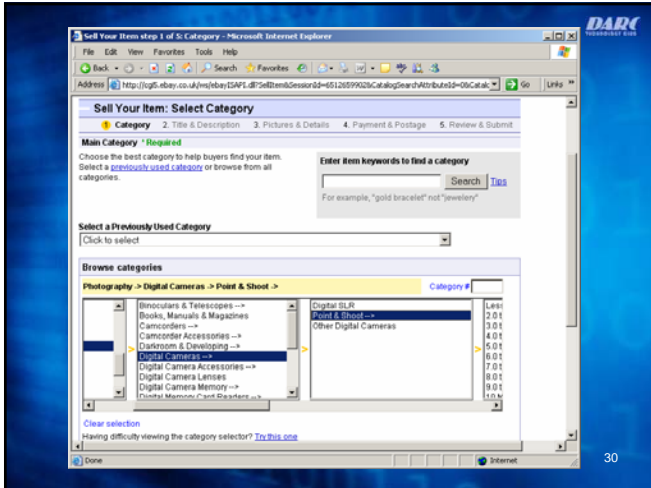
DARC
TECHNOLOGY KIDS

Sell Your Item step 1 of 5: Category - Microsoft Internet Explorer

File Edit View Favorites Tools Help

Back Search Favorites

Address http://cgi5.ebay.co.uk/ws/eBayISAPI.dll?SellItem&SessionId=6512659902&CatalogSearchAttributeId=0&Catalc Go Links

Sell Your Item: Select Category

1 Category 2. Title & Description 3. Pictures & Details 4. Payment & Postage 5. Review & Submit

Main Category * Required

Choose the best category to help buyers find your item. Select a previously used category or browse from all categories.

Enter item keywords to find a category

Search Tips

For example, "gold bracelet" not "jewelery"

Select a Previously Used Category

Click to select

Browse categories

Photography -> Digital Cameras -> Point & Shoot ->

Category #

Binoculars & Telescopes -->
Books, Manuals & Magazines
Camcorders -->
Camcorder Accessories -->
Darkroom & Developing -->
Digital Cameras -->
Digital Camera Accessories -->
Digital Camera Lenses
Digital Camera Memory -->
Digital Memory Card Readers -->

Digital SLR
Point & Shoot -->
Other Digital Cameras

Less
2.0 t
3.0 t
4.0 t
5.0 t
6.0 t
7.0 t
8.0 t
9.0 t
10 M

Clear selection

Having difficulty viewing the category selector? Try this one

Done

Internet

30